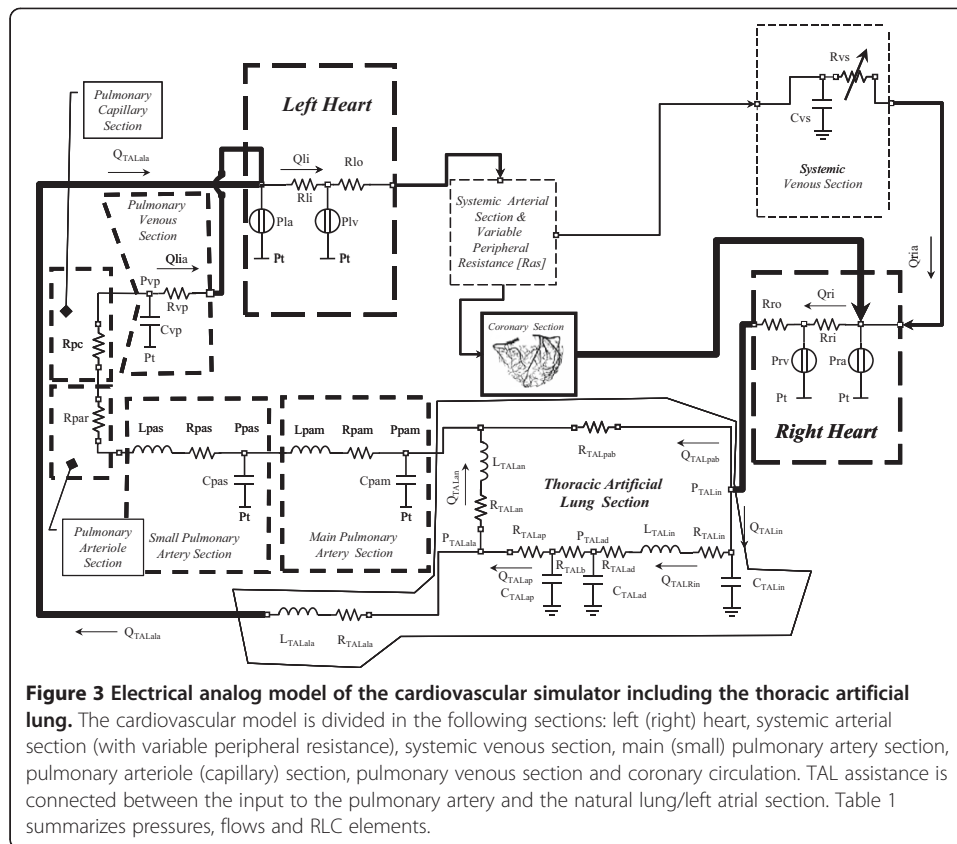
Pulmonary Capillary Section

Left Heart

Rvs

Cvs

Systemic Venous Section

$Q_{TALala}$

Qli Rlo

Rli

Pla

Plv

Pt

Pt

Pulmonary Venous Section

Qlia

Pvp

Rvp

Cvp

Pt

Systemic Arterial Section & Variable Peripheral Resistance [Ras]

Qria

Rro

Qri

Rri

Coronary Section

Prv

Pra

Pt

Pt

Rpc

Rpar

Lpas

Rpas

Ppas

Cpas

Pt

Lpam

Rpam

Ppam

Cpam

Pt

$R_{TALpab}$

$Q_{TALpab}$

Right Heart

$L_{TALan}$

$Q_{TALan}$

$R_{TALan}$

Thoracic Artificial Lung Section

$P_{TALin}$

$Q_{TALin}$

$R_{TALap}$

$P_{TALb}$

$P_{TALad}$

$L_{TALin}$

$R_{TALin}$

$P_{TALala}$

$Q_{TALap}$

$R_{TALb}$

$R_{TALad}$

$Q_{TALRin}$

$C_{TALap}$

$C_{TALad}$

$C_{TALin}$

Pulmonary Arteriole Section

Small Pulmonary Artery Section

Main Pulmonary Artery Section

$Q_{TALala}$

$L_{TALala}$

$R_{TALala}$

Figure 3 Electrical analog model of the cardiovascular simulator including the thoracic artificial lung. The cardiovascular model is divided in the following sections: left (right) heart, systemic arterial section (with variable peripheral resistance), systemic venous section, main (small) pulmonary artery section, pulmonary arteriole (capillary) section, pulmonary venous section and coronary circulation. TAL assistance is connected between the input to the pulmonary artery and the natural lung/left atrial section. Table 1 summarizes pressures, flows and RLC elements.